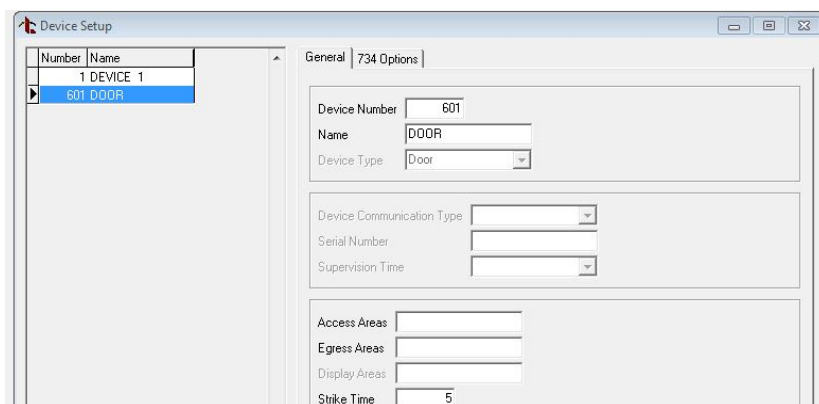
Device Setup

| Number | Name |
|---|---|
| 1 | DEVICE 1 |
| 601 | DOOR |

General | 734 Options

Device Number 601
Name DOOR
Device Type Door

Device Communication Type
Serial Number
Supervision Time

Access Areas
Egress Areas
Display Areas
Strike Time 5